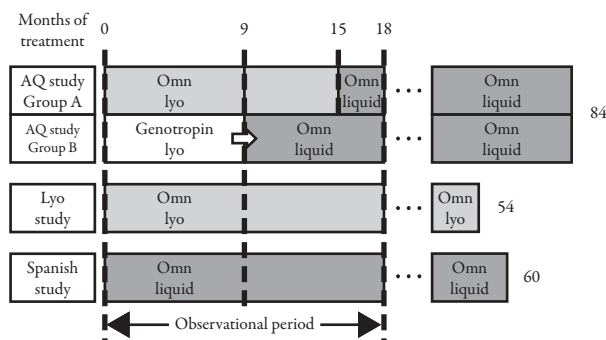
Months of treatment

0 9 15 18

AQ study Group A
Omn lyo
Omn liquid
...
Omn liquid

AQ study Group B
Genotropin lyo
Omn liquid
...
Omn liquid

84

Lyo study
Omn lyo
...
Omn lyo
54

Spanish study
Omn liquid
...
Omn liquid
60

Observational period